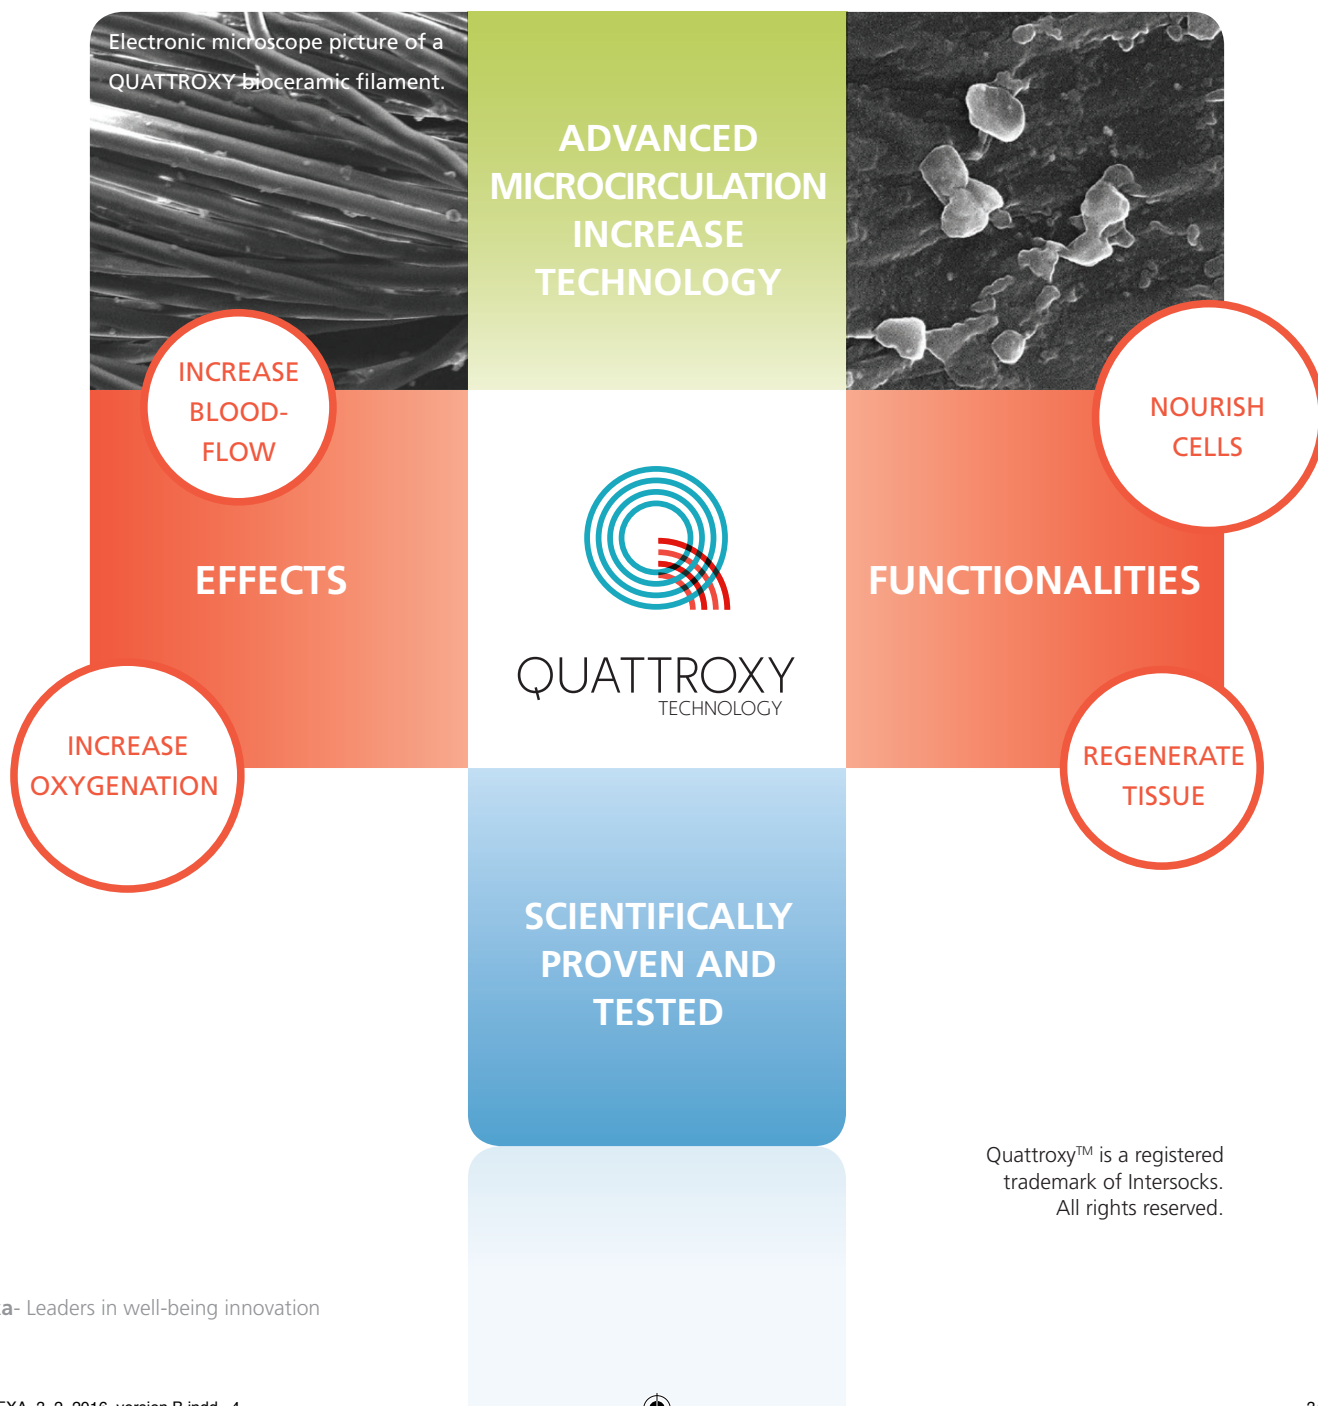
Electronic microscope picture of a QUATTROXY bioceramic filament.

ADVANCED MICROCIRCULATION INCREASE TECHNOLOGY

INCREASE BLOOD-FLOW

NOURISH CELLS

EFFECTS

QUATTROXY TECHNOLOGY

FUNCTIONALITIES

INCREASE OXYGENATION

REGENERATE TISSUE

SCIENTIFICALLY PROVEN AND TESTED

Quattroxy$^{TM}$ is a registered trademark of Intersocks. All rights reserved.

a- Leaders in well-being innovation

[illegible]